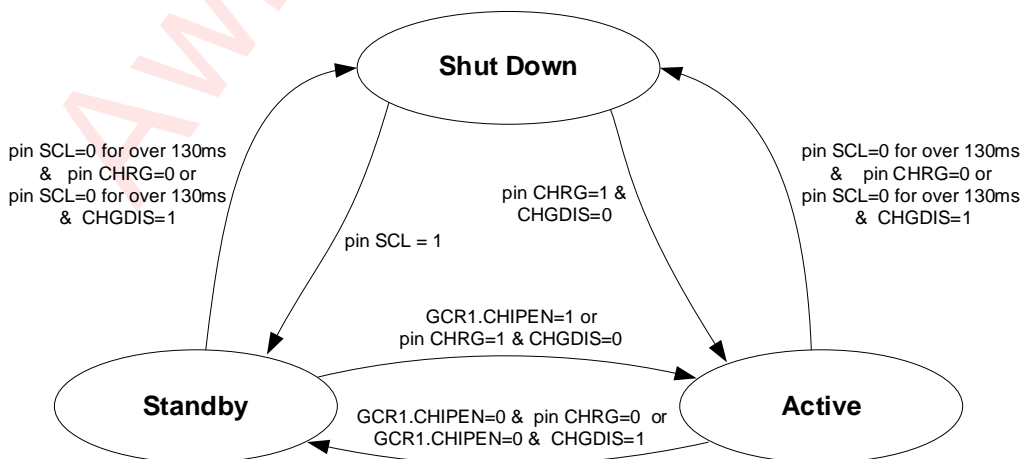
Shut Down

pin SCL=0 for over 130ms & pin CHRG=0 or pin SCL=0 for over 130ms & CHGDIS=1

pin SCL = 1

pin CHRG=1 & CHGDIS=0

pin SCL=0 for over 130ms & pin CHRG=0 or pin SCL=0 for over 130ms & CHGDIS=1

GCR1.CHIPEN=1 or pin CHRG=1 & CHGDIS=0

Standby

GCR1.CHIPEN=0 & pin CHRG=0 or GCR1.CHIPEN=0 & CHGDIS=1

Active